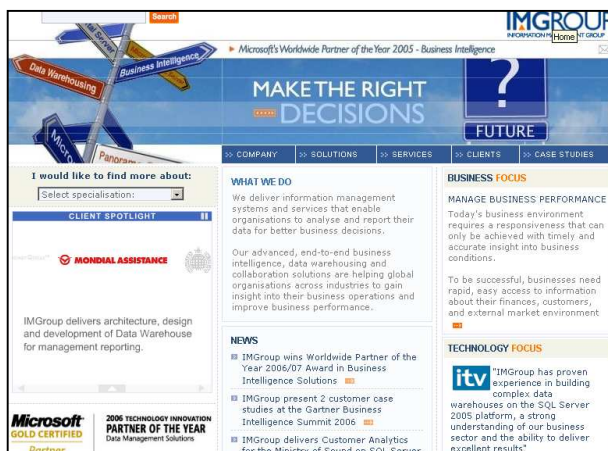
Search

IMGROUP
INFORMATION M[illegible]NT GROUP
Home

Data Warehousing
Business Intelligence
Server
Micro
Panora

Microsoft's Worldwide Partner of the Year 2005 - Business Intelligence

MAKE THE RIGHT DECISIONS

FUTURE

>> COMPANY >> SOLUTIONS >> SERVICES >> CLIENTS >> CASE STUDIES

I would like to find more about:

Select specialisation:

CLIENT SPOTLIGHT

MONDIAL ASSISTANCE

IMGroup delivers architecture, design and development of Data Warehouse for management reporting.

Microsoft GOLD CERTIFIED Partner

2006 TECHNOLOGY INNOVATION PARTNER OF THE YEAR Data Management Solutions

WHAT WE DO

We deliver information management systems and services that enable organisations to analyse and report their data for better business decisions.

Our advanced, end-to-end business intelligence, data warehousing and collaboration solutions are helping global organisations across industries to gain insight into their business operations and improve business performance.

NEWS

IMGroup wins Worldwide Partner of the Year 2006/07 Award in Business Intelligence Solutions

IMGroup present 2 customer case studies at the Gartner Business Intelligence Summit 2006

IMGroup delivers Customer Analytics for the Ministry of Sound on SQL Server

BUSINESS FOCUS

MANAGE BUSINESS PERFORMANCE

Today's business environment requires a responsiveness that can only be achieved with timely and accurate insight into business conditions.

To be successful, businesses need rapid, easy access to information about their finances, customers, and external market environment

TECHNOLOGY FOCUS

itv "IMGroup has proven experience in building complex data warehouses on the SQL Server 2005 platform, a strong understanding of our business sector and the ability to deliver excellent results"